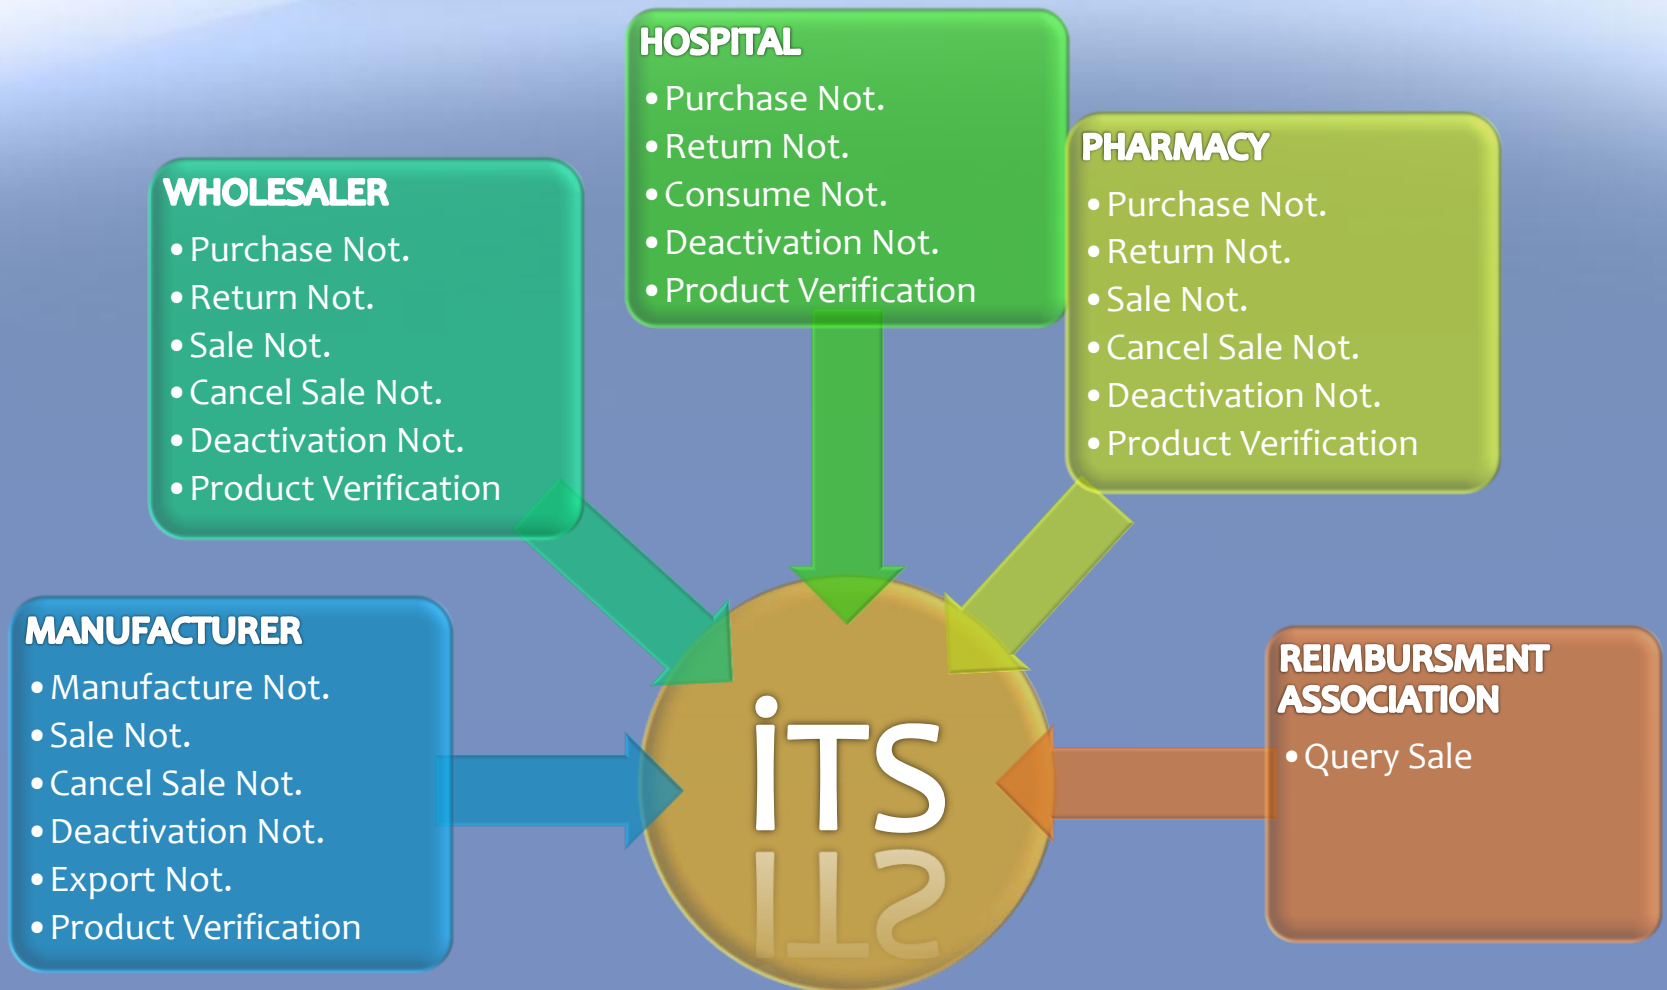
HOSPITAL
• Purchase Not.
• Return Not.
• Consume Not.
• Deactivation Not.
• Product Verification

WHOLESALER
• Purchase Not.
• Return Not.
• Sale Not.
• Cancel Sale Not.
• Deactivation Not.
• Product Verification

PHARMACY
• Purchase Not.
• Return Not.
• Sale Not.
• Cancel Sale Not.
• Deactivation Not.
• Product Verification

MANUFACTURER
• Manufacture Not.
• Sale Not.
• Cancel Sale Not.
• Deactivation Not.
• Export Not.
• Product Verification

iTS

REIMBURSMENT ASSOCIATION
• Query Sale